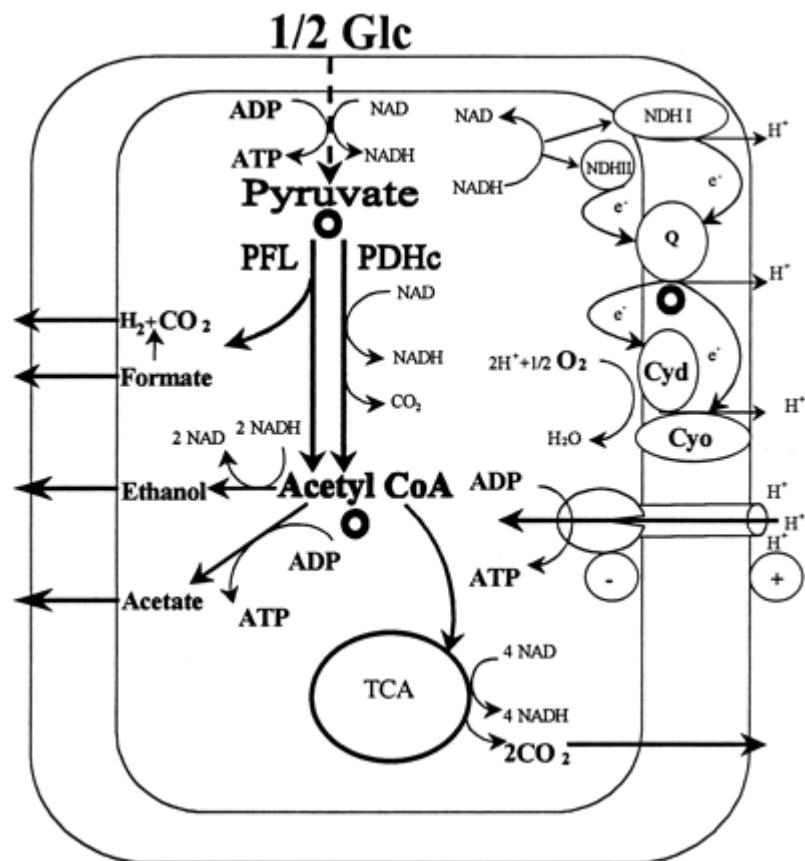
1/2 Glc

ADP
NAD
ATP
NADH
Pyruvate
PFL
PDHc
NAD
NADH
$CO_2$
$H_2+CO_2$
Formate
2 NAD
2 NADH
Ethanol
Acetyl CoA
ADP
Acetate
ATP
TCA
4 NAD
4 NADH
$2CO_2$

NAD
NADH
NDH I
NDHII
$H^+$
$e^-$
$e^-$
Q
$H^+$
$e^-$
$e^-$
$2H^++1/2$ $O_2$
Cyd
$H_2O$
Cyo
$H^+$
ADP
$H^+$
$H^+$
$H^+$
ATP
-
+